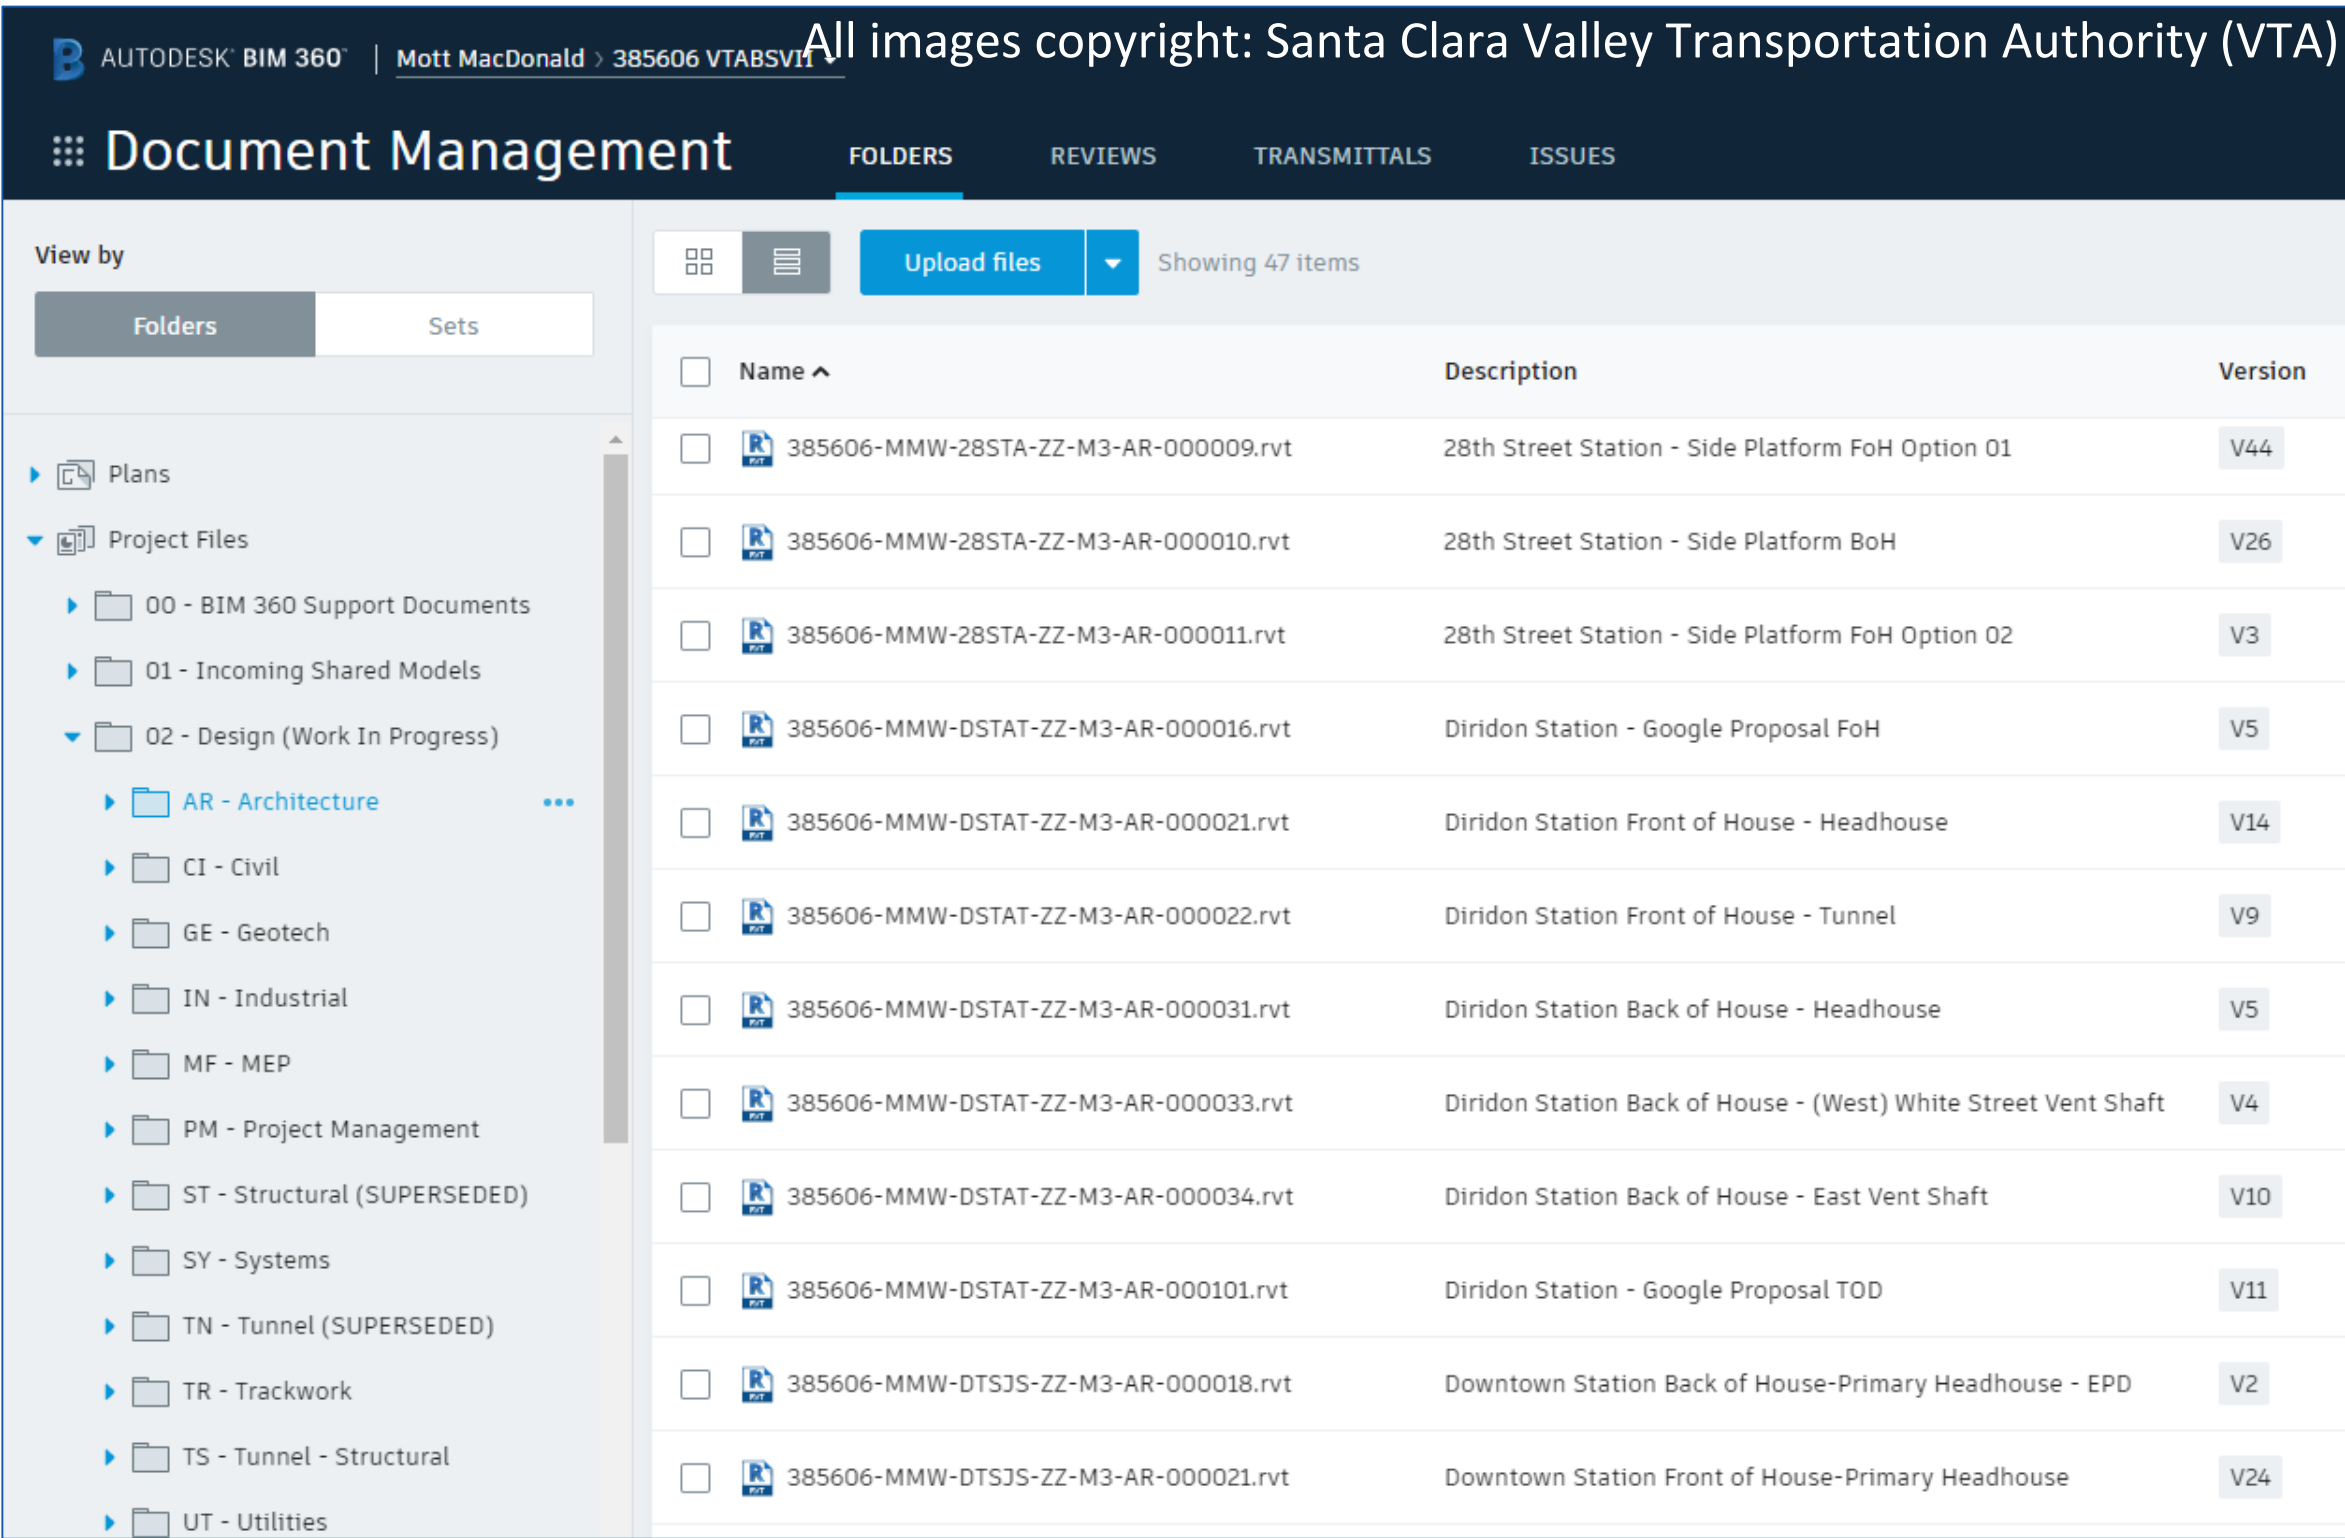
AUTODESK BIM 360 | Mott MacDonald › 385606 VTABSVII

All images copyright: Santa Clara Valley Transportation Authority (VTA)

Document Management

FOLDERS REVIEWS TRANSMITTALS ISSUES

View by

Folders Sets

Plans

Project Files

00 - BIM 360 Support Documents

01 - Incoming Shared Models

02 - Design (Work In Progress)

AR - Architecture

CI - Civil

GE - Geotech

IN - Industrial

MF - MEP

PM - Project Management

ST - Structural (SUPERSEDED)

SY - Systems

TN - Tunnel (SUPERSEDED)

TR - Trackwork

TS - Tunnel - Structural

UT - Utilities

Upload files

Showing 47 items

| Name | Description | Version |
|---|---|---|
| 385606-MMW-28STA-ZZ-M3-AR-000009.rvt | 28th Street Station - Side Platform FoH Option 01 | V44 |
| 385606-MMW-28STA-ZZ-M3-AR-000010.rvt | 28th Street Station - Side Platform BoH | V26 |
| 385606-MMW-28STA-ZZ-M3-AR-000011.rvt | 28th Street Station - Side Platform FoH Option 02 | V3 |
| 385606-MMW-DSTAT-ZZ-M3-AR-000016.rvt | Diridon Station - Google Proposal FoH | V5 |
| 385606-MMW-DSTAT-ZZ-M3-AR-000021.rvt | Diridon Station Front of House - Headhouse | V14 |
| 385606-MMW-DSTAT-ZZ-M3-AR-000022.rvt | Diridon Station Front of House - Tunnel | V9 |
| 385606-MMW-DSTAT-ZZ-M3-AR-000031.rvt | Diridon Station Back of House - Headhouse | V5 |
| 385606-MMW-DSTAT-ZZ-M3-AR-000033.rvt | Diridon Station Back of House - (West) White Street Vent Shaft | V4 |
| 385606-MMW-DSTAT-ZZ-M3-AR-000034.rvt | Diridon Station Back of House - East Vent Shaft | V10 |
| 385606-MMW-DSTAT-ZZ-M3-AR-000101.rvt | Diridon Station - Google Proposal TOD | V11 |
| 385606-MMW-DTSJS-ZZ-M3-AR-000018.rvt | Downtown Station Back of House-Primary Headhouse - EPD | V2 |
| 385606-MMW-DTSJS-ZZ-M3-AR-000021.rvt | Downtown Station Front of House-Primary Headhouse | V24 |